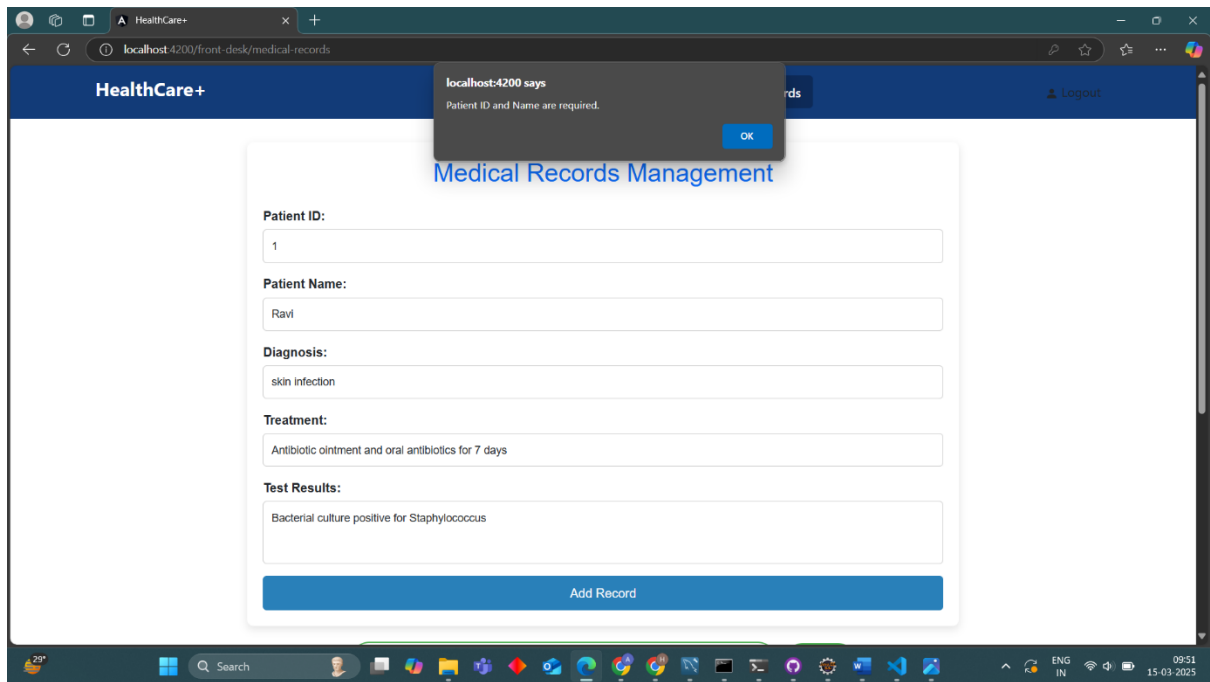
HealthCare+

localhost:4200/front-desk/medical-records

HealthCare+

rds

Logout

localhost:4200 says

Patient ID and Name are required.

OK

Medical Records Management

Patient ID:

1

Patient Name:

Ravi

Diagnosis:

skin infection

Treatment:

Antibiotic ointment and oral antibiotics for 7 days

Test Results:

Bacterial culture positive for Staphylococcus

Add Record

29°

Search

ENG IN

09:51
15-03-2025